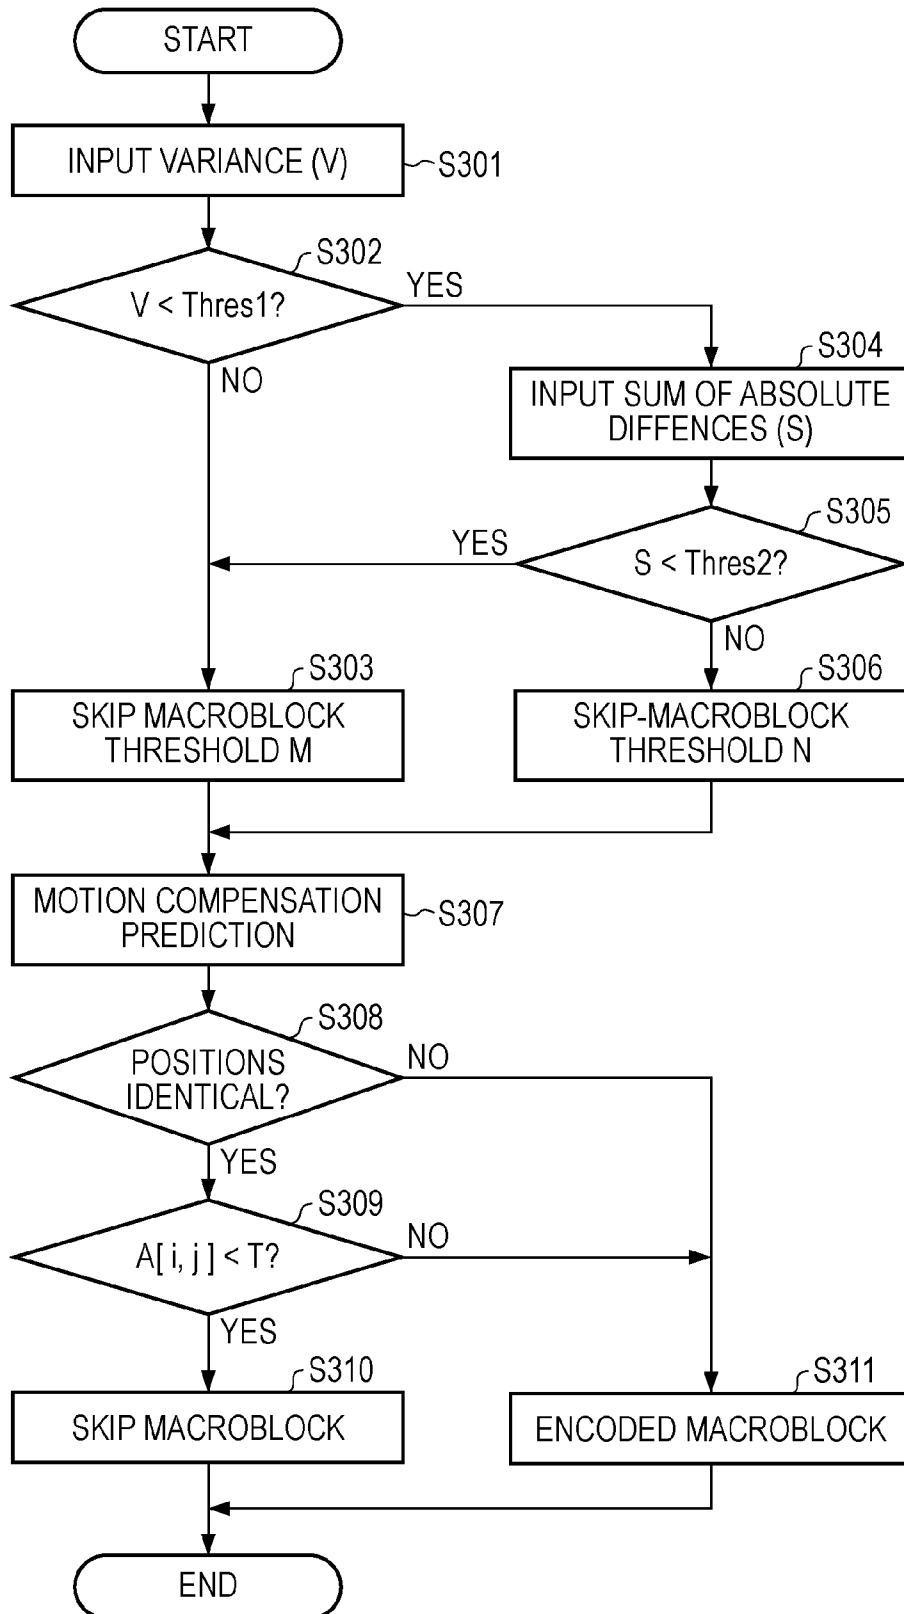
START

INPUT VARIANCE (V)
S301

S302
V < Thres1?
YES
NO

S304
INPUT SUM OF ABSOLUTE DIFFENCES (S)

S305
S < Thres2?
YES
NO

S303
SKIP MACROBLOCK THRESHOLD M

S306
SKIP-MACROBLOCK THRESHOLD N

MOTION COMPENSATION PREDICTION
S307

S308
POSITIONS IDENTICAL?
NO
YES

S309
A[ i, j ] < T?
NO
YES

S310
SKIP MACROBLOCK

S311
ENCODED MACROBLOCK

END